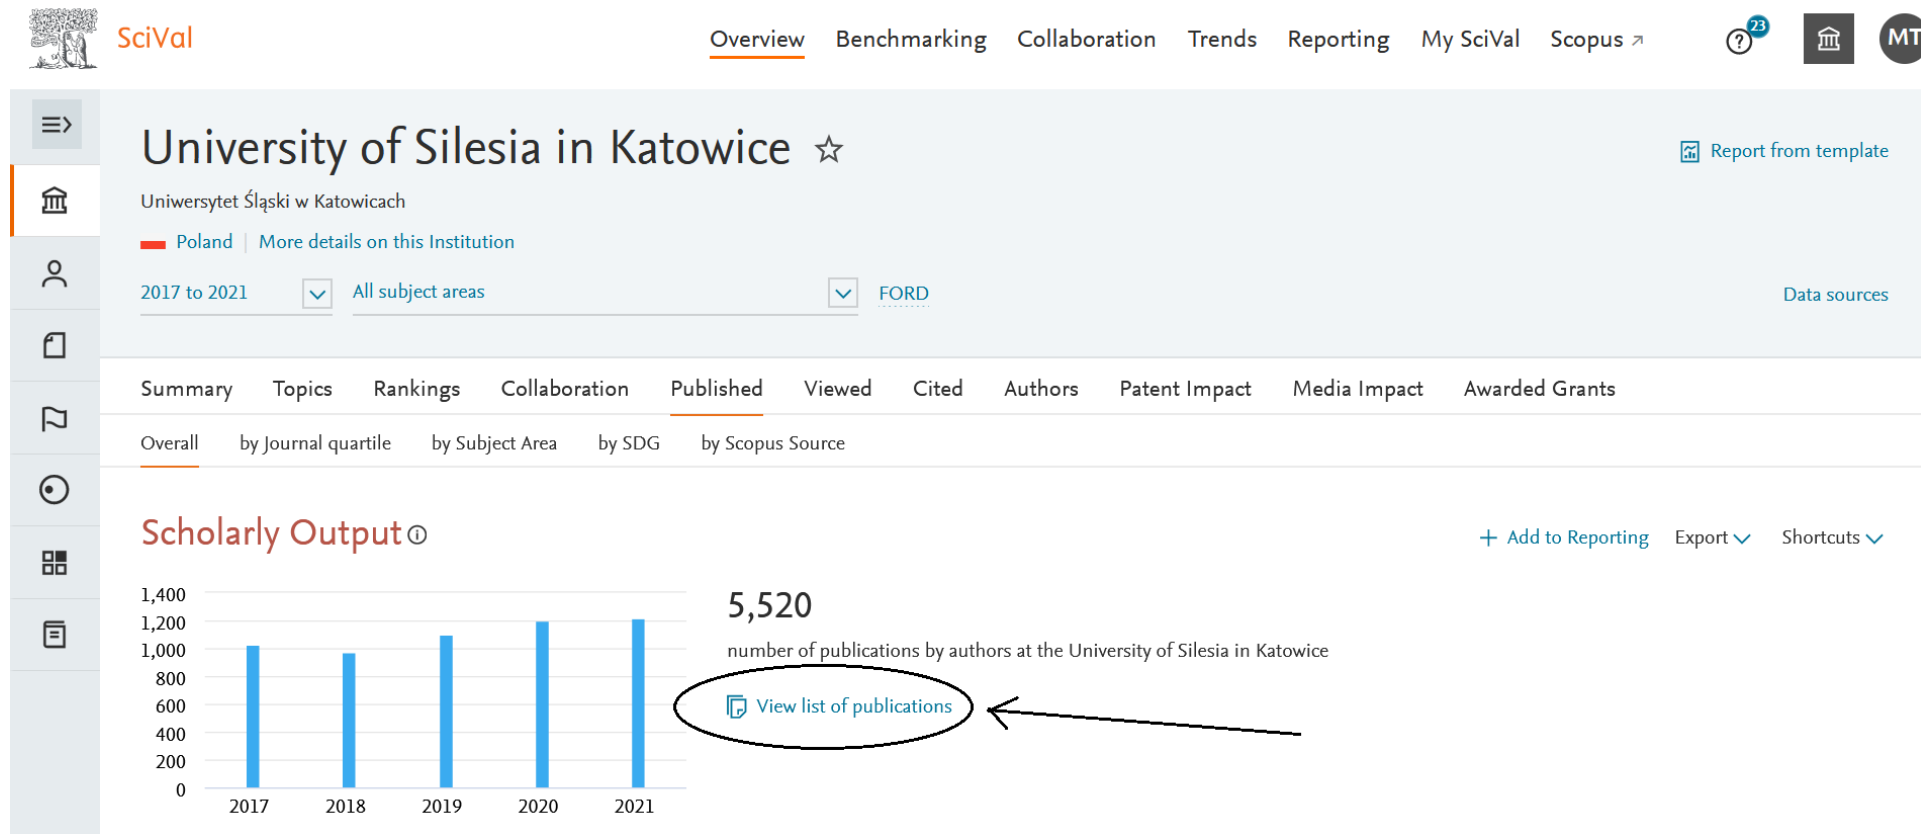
SciVal

Overview Benchmarking Collaboration Trends Reporting My SciVal Scopus ↗

23

MT

University of Silesia in Katowice ☆

Report from template

Uniwersytet Śląski w Katowicach

Poland | More details on this Institution

2017 to 2021

All subject areas

FORD

Data sources

Summary Topics Rankings Collaboration Published Viewed Cited Authors Patent Impact Media Impact Awarded Grants

Overall by Journal quartile by Subject Area by SDG by Scopus Source

Scholarly Output

+ Add to Reporting Export Shortcuts

1,400
1,200
1,000
800
600
400
200
0

2017 2018 2019 2020 2021

5,520

number of publications by authors at the University of Silesia in Katowice

View list of publications